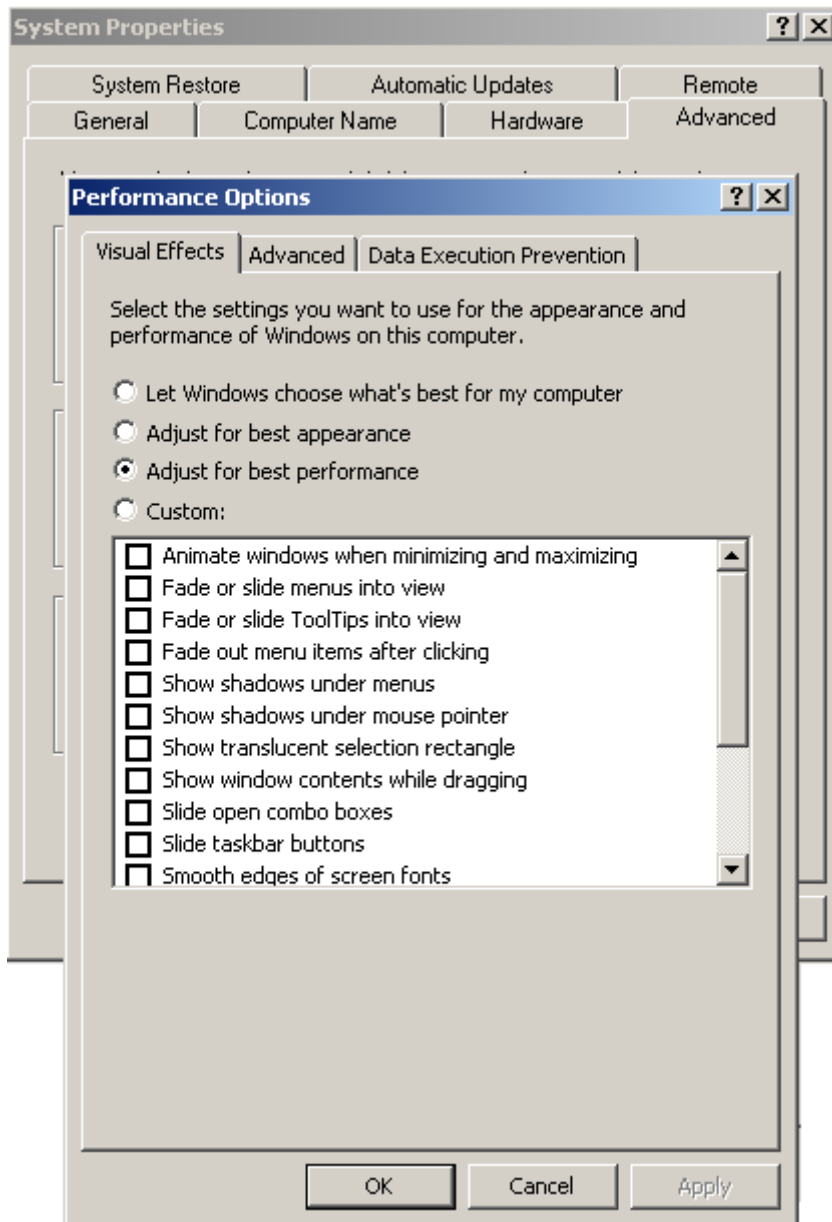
System Properties ? X

System Restore | Automatic Updates | Remote
General | Computer Name | Hardware | Advanced

Performance Options ? X

Visual Effects | Advanced | Data Execution Prevention

Select the settings you want to use for the appearance and performance of Windows on this computer.

Let Windows choose what's best for my computer
Adjust for best appearance
Adjust for best performance
Custom:

Animate windows when minimizing and maximizing
Fade or slide menus into view
Fade or slide ToolTips into view
Fade out menu items after clicking
Show shadows under menus
Show shadows under mouse pointer
Show translucent selection rectangle
Show window contents while dragging
Slide open combo boxes
Slide taskbar buttons
Smooth edges of screen fonts

OK | Cancel | Apply